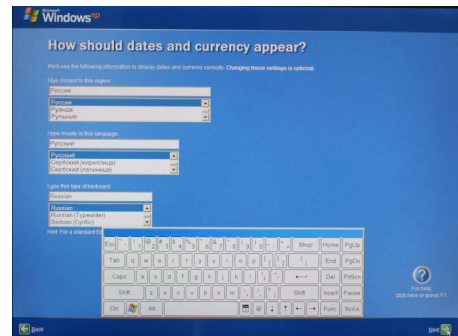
Microsoft Windows xp

How should dates and currency appear?

We'll use the following information to display dates and currency correctly. Changing these settings is optional.

I live closest to this region:

Россия

Россия
Руанда
Румыния

I type mostly in this language:

Русский

Русский
Сербский (кириллица)
Сербский (латиница)

I use this type of keyboard:

Russian

Russian
Russian (Typewriter)
Serbian (Cyrillic)

Hint: For a standard E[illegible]

Esc 1 2 3 4 5 6 7 8 9 0 - = Bksp Home PgUp
Tab q w e r t y u i o p [ ] \ End PgDn
Caps a s d f g h j k l ; ' ← Del PrtScn
Shift z x c v b n m , . / Shift Insert Pause
Ctrl Alt ↑ ← ↓ → Func ScrLk

For help, click here or press F1.

Back

Next